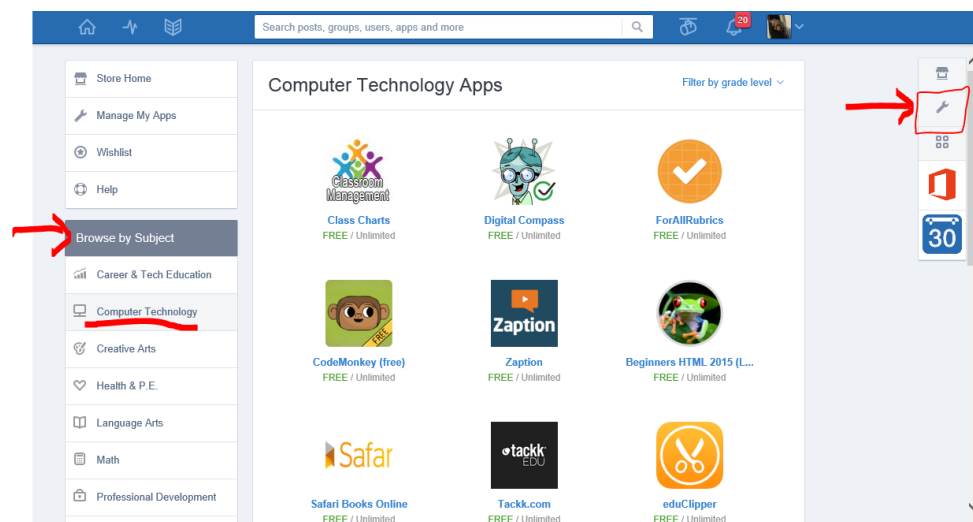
Search posts, groups, users, apps and more

20

Store Home

Manage My Apps

Wishlist

Help

Browse by Subject

Career & Tech Education

Computer Technology

Creative Arts

Health & P.E.

Language Arts

Math

Professional Development

Computer Technology Apps

Filter by grade level

Classroom Management

Class Charts
FREE / Unlimited

Digital Compass
FREE / Unlimited

ForAllRubrics
FREE / Unlimited

FREE

CodeMonkey (free)
FREE / Unlimited

Zaption

Zaption
FREE / Unlimited

Beginners HTML 2015 (L...
FREE / Unlimited

Safar

Safari Books Online
FREE / Unlimited

tackk EDU

Tackk.com
FREE / Unlimited

eduClipper
FREE / Unlimited

30